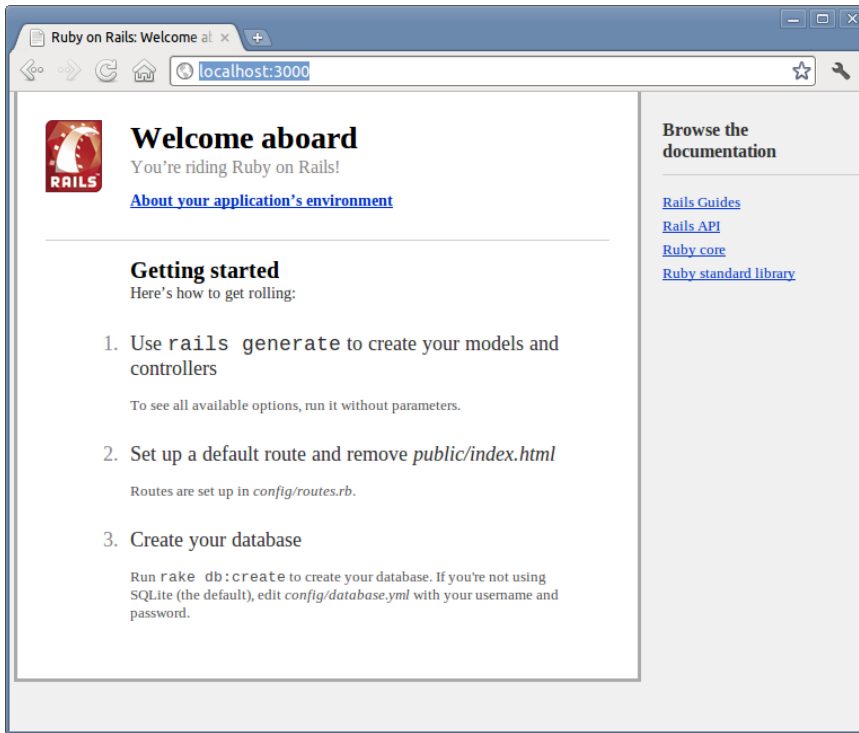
Ruby on Rails: Welcome at ×

localhost:3000

RAILS

Welcome aboard
You're riding Ruby on Rails!

About your application's environment

Getting started
Here's how to get rolling:

1. Use rails generate to create your models and controllers

To see all available options, run it without parameters.

2. Set up a default route and remove *public/index.html*

Routes are set up in *config/routes.rb*.

3. Create your database

Run rake db:create to create your database. If you're not using SQLite (the default), edit *config/database.yml* with your username and password.

Browse the documentation

Rails Guides
Rails API
Ruby core
Ruby standard library